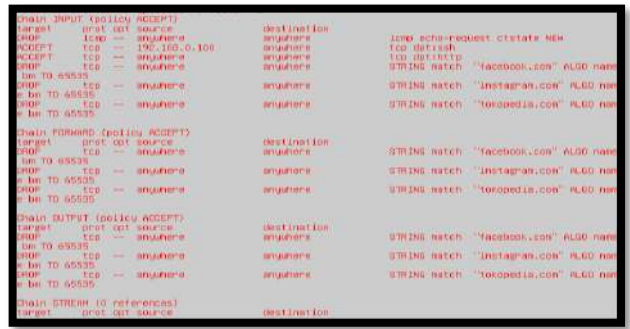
Chain INPUT (policy ACCEPT)
target     prot opt source               destination
DROP       icmp --  anywhere             anywhere             icmp echo-request ctstate NEW
ACCEPT     tcp  --  192.168.0.100        anywhere             tcp dpt:ssh
ACCEPT     tcp  --  anywhere             anywhere             tcp dpt:http
DROP       tcp  --  anywhere             anywhere             STRING match "facebook.com" ALGO name bm TO 65535
DROP       tcp  --  anywhere             anywhere             STRING match "instagram.com" ALGO name bm TO 65535
DROP       tcp  --  anywhere             anywhere             STRING match "tokopedia.com" ALGO name bm TO 65535

Chain FORWARD (policy ACCEPT)
target     prot opt source               destination
DROP       tcp  --  anywhere             anywhere             STRING match "facebook.com" ALGO name bm TO 65535
DROP       tcp  --  anywhere             anywhere             STRING match "instagram.com" ALGO name bm TO 65535
DROP       tcp  --  anywhere             anywhere             STRING match "tokopedia.com" ALGO name bm TO 65535

Chain OUTPUT (policy ACCEPT)
target     prot opt source               destination
DROP       tcp  --  anywhere             anywhere             STRING match "facebook.com" ALGO name bm TO 65535
DROP       tcp  --  anywhere             anywhere             STRING match "instagram.com" ALGO name bm TO 65535
DROP       tcp  --  anywhere             anywhere             STRING match "tokopedia.com" ALGO name bm TO 65535

Chain STREAM (0 references)
target     prot opt source               destination